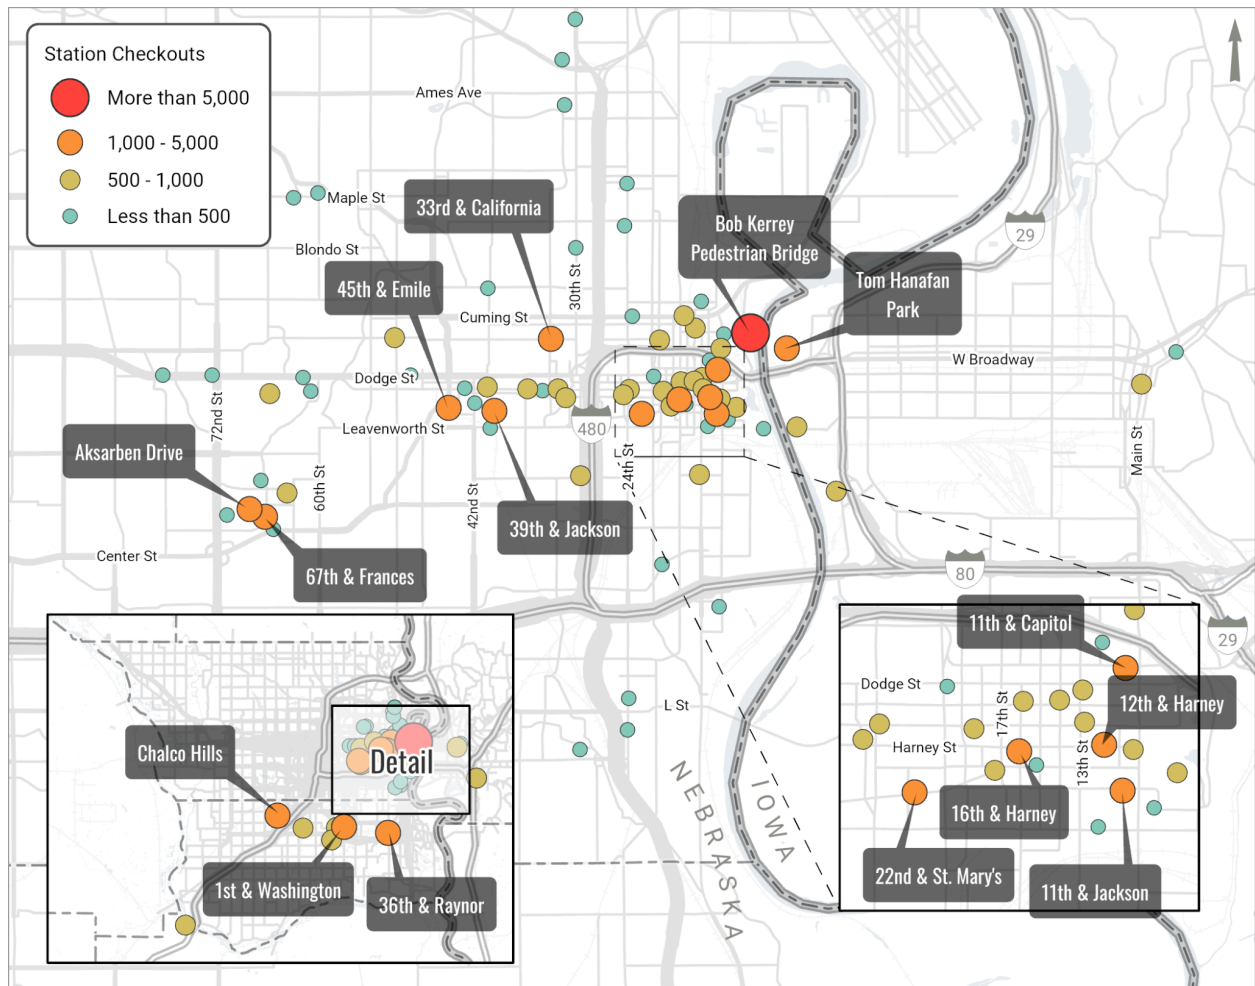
Station Checkouts
More than 5,000
1,000 - 5,000
500 - 1,000
Less than 500

Ames Ave
Maple St
Blondo St
33rd & California
Bob Kerrey Pedestrian Bridge
Tom Hanafan Park
29
45th & Emile
Cuming St
30th St
W Broadway
Dodge St
72nd St
Leavenworth St
480
Aksarben Drive
60th St
42nd St
24th St
Main St
39th & Jackson
Center St
67th & Frances
80
11th & Capitol
29
Dodge St
17th St
12th & Harney
Harney St
13th St
Chalco Hills
Detail
L St
NEBRASKA
IOWA
16th & Harney
22nd & St. Mary's
11th & Jackson
1st & Washington
36th & Raynor